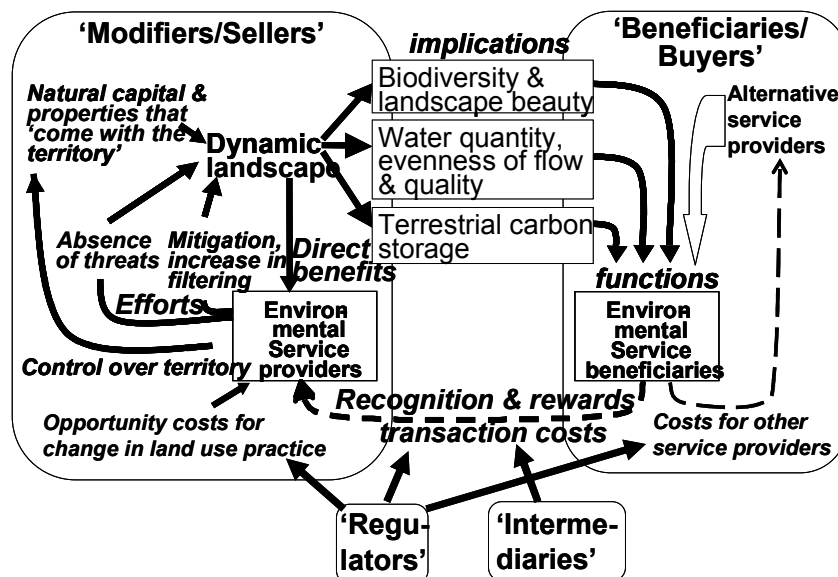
'Modifiers/Sellers'

implications

'Beneficiaries/ Buyers'

Natural capital & properties that 'come with the territory'

Dynamic landscape

Biodiversity & landscape beauty

Water quantity, evenness of flow & quality

Terrestrial carbon storage

Alternative service providers

Absence of threats

Mitigation, increase in filtering

Direct benefits

functions

Efforts

Environ mental Service providers

Environ mental Service beneficiaries

Control over territory

Recognition & rewards

Opportunity costs for change in land use practice

transaction costs

Costs for other service providers

'Regulators'

'Intermediaries'